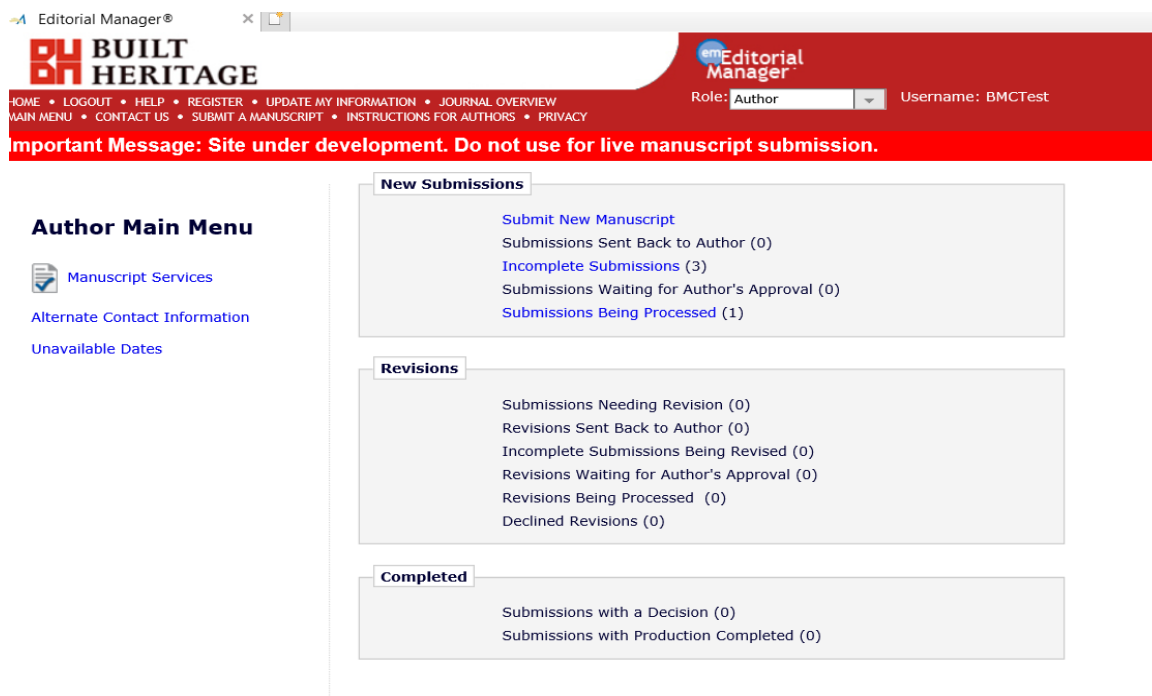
Editorial Manager®

BUILT HERITAGE

HOME • LOGOUT • HELP • REGISTER • UPDATE MY INFORMATION • JOURNAL OVERVIEW
MAIN MENU • CONTACT US • SUBMIT A MANUSCRIPT • INSTRUCTIONS FOR AUTHORS • PRIVACY

em Editorial Manager

Role: Author

Username: BMCTest

Important Message: Site under development. Do not use for live manuscript submission.

Author Main Menu

Manuscript Services

Alternate Contact Information

Unavailable Dates

New Submissions

Submit New Manuscript
Submissions Sent Back to Author (0)
Incomplete Submissions (3)
Submissions Waiting for Author's Approval (0)
Submissions Being Processed (1)

Revisions

Submissions Needing Revision (0)
Revisions Sent Back to Author (0)
Incomplete Submissions Being Revised (0)
Revisions Waiting for Author's Approval (0)
Revisions Being Processed (0)
Declined Revisions (0)

Completed

Submissions with a Decision (0)
Submissions with Production Completed (0)